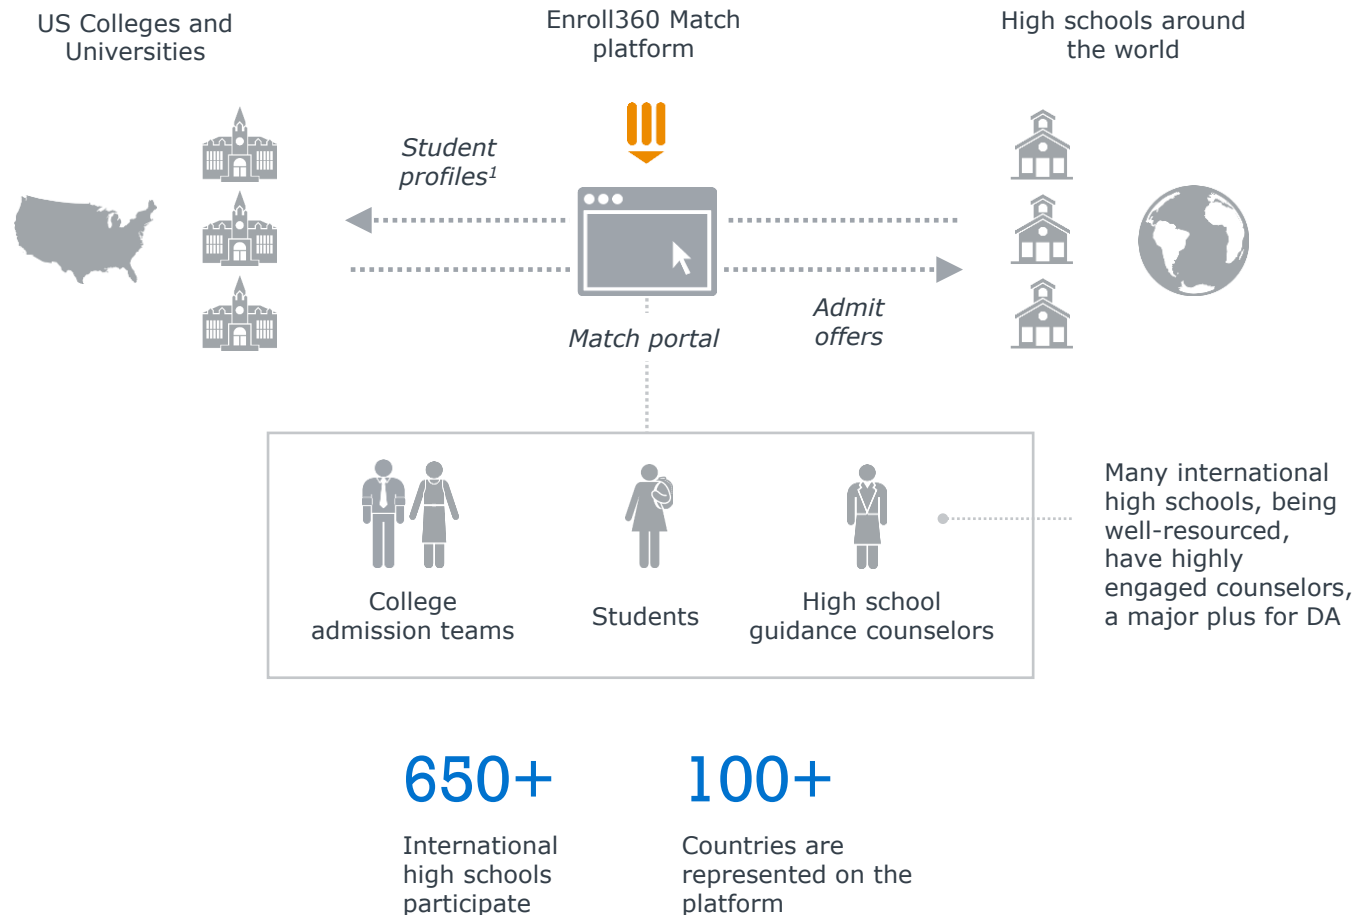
US Colleges and Universities

Enroll360 Match platform

High schools around the world

Student profiles$^1$

Admit offers

Match portal

College admission teams

Students

High school guidance counselors

Many international high schools, being well-resourced, have highly engaged counselors, a major plus for DA

650+

International high schools participate

100+

Countries are represented on the platform